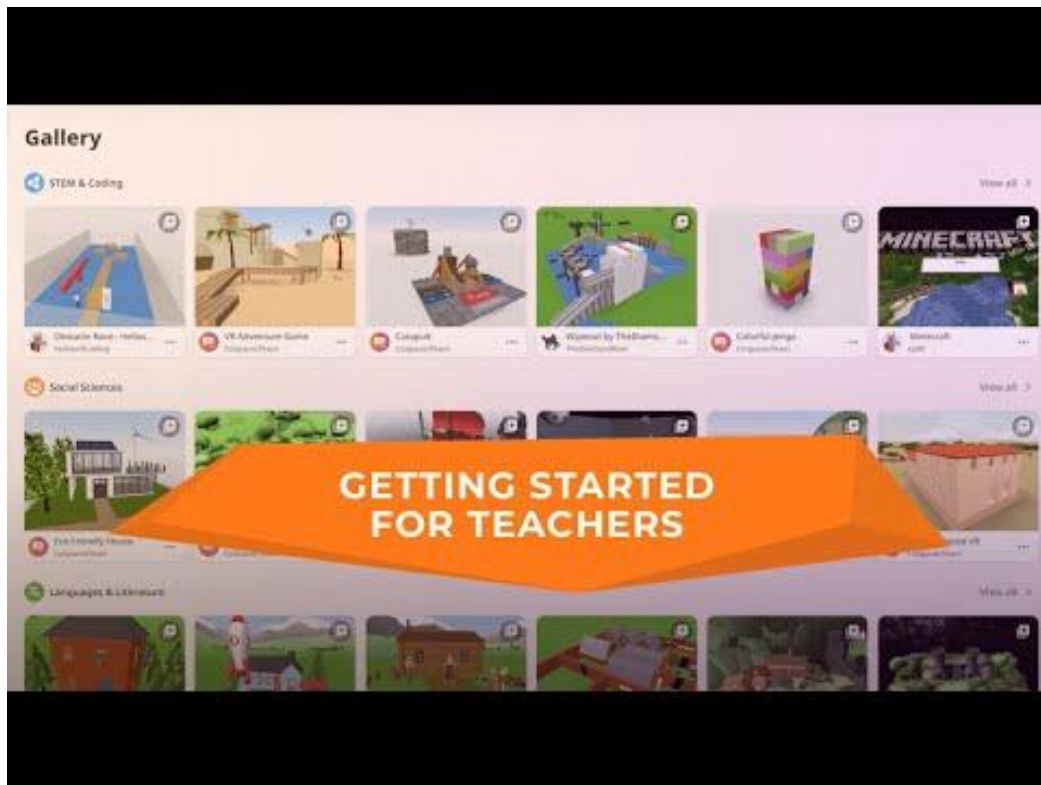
Gallery

STEM & Coding

View all

MINECRAFT

Obstacle Race - Hello...

VR Adventure Game
CoSpacesTeam

Catapult
CoSpacesTeam

Wipeout by TheDiamo...

Colorful Jenga
CoSpacesTeam

Minecraft

Social Sciences

View all

GETTING STARTED FOR TEACHERS

Eco Friendly House
CoSpacesTeam

Languages & Literature

View all